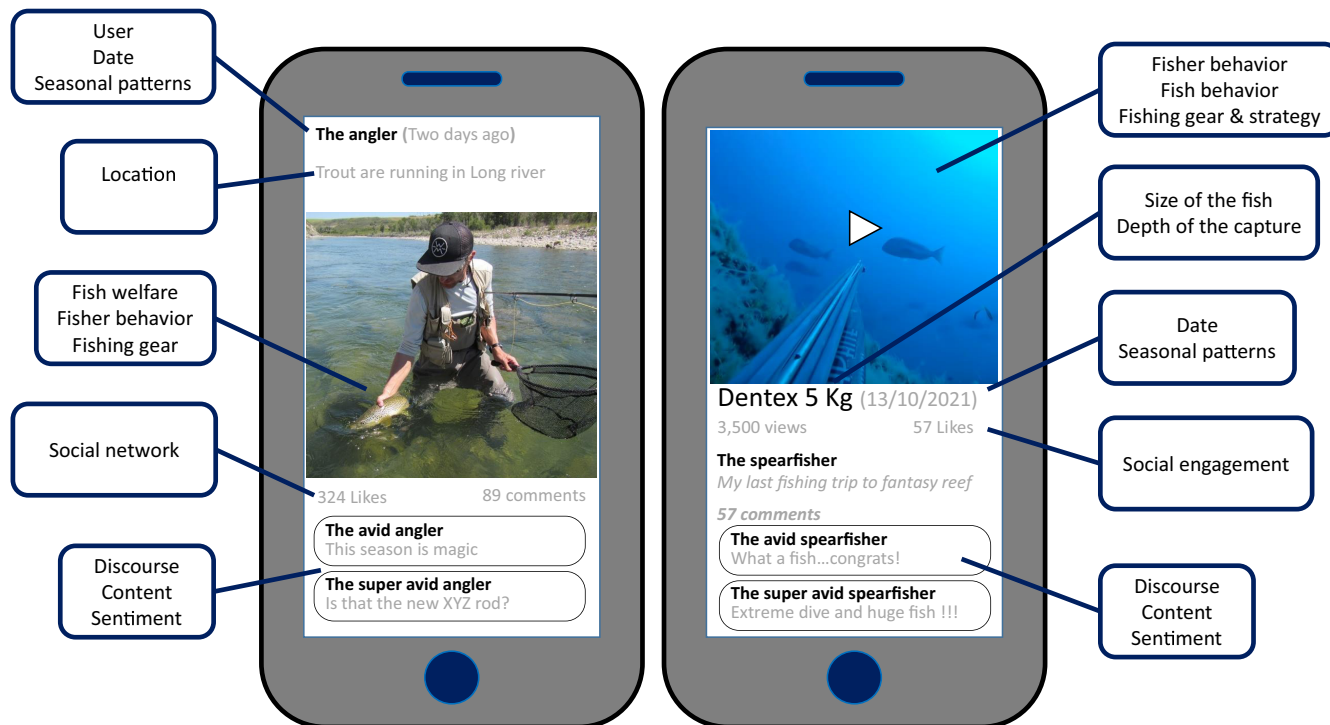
User
Date
Seasonal patterns

Location

Fish welfare
Fisher behavior
Fishing gear

Social network

Discourse
Content
Sentiment

The angler (Two days ago)

Trout are running in Long river

324 Likes 89 comments

The avid angler
This season is magic

The super avid angler
Is that the new XYZ rod?

Dentex 5 Kg (13/10/2021)

3,500 views 57 Likes

The spearfisher
My last fishing trip to fantasy reef

57 comments

The avid spearfisher
What a fish...congrats!

The super avid spearfisher
Extreme dive and huge fish !!!

Fisher behavior
Fish behavior
Fishing gear & strategy

Size of the fish
Depth of the capture

Date
Seasonal patterns

Social engagement

Discourse
Content
Sentiment